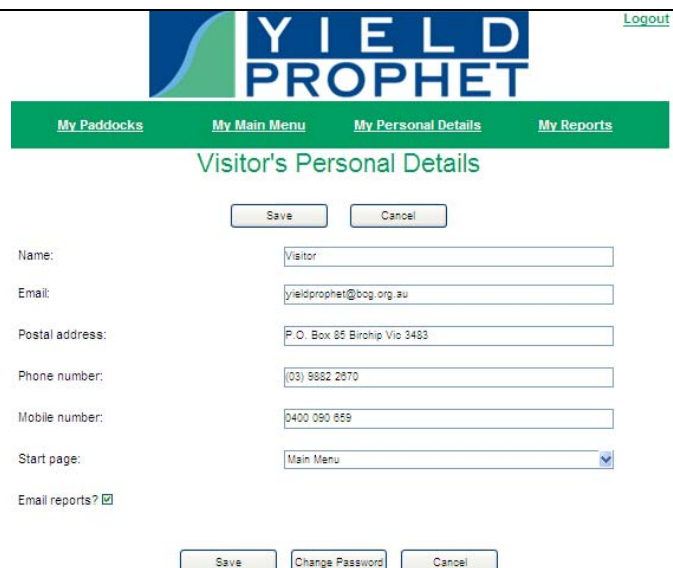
YIELD PROPHET

Logout

My Paddocks My Main Menu My Personal Details My Reports

Visitor's Personal Details

Save Cancel

Name: Visitor

Email: yieldprophet@bcg.org.au

Postal address: P.O. Box 85 Birchip Vic 3483

Phone number: (03) 9882 2670

Mobile number: 0400 090 659

Start page: Main Menu

Email reports? ☑

Save Change Password Cancel